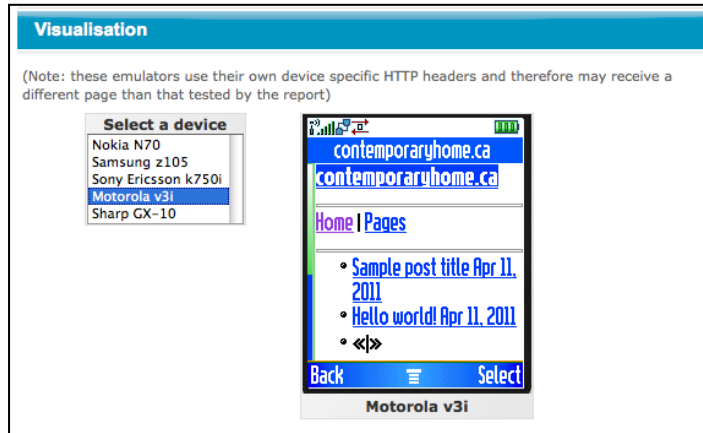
Visualisation

(Note: these emulators use their own device specific HTTP headers and therefore may receive a different page than that tested by the report)

Select a device
Nokia N70
Samsung z105
Sony Ericsson k750i
Motorola v3i
Sharp GX-10

contemporaryhome.ca
contemporaryhome.ca

Home | Pages

- Sample post title Apr 11, 2011
- Hello world! Apr 11, 2011
- «|»

Back
Select

Motorola v3i